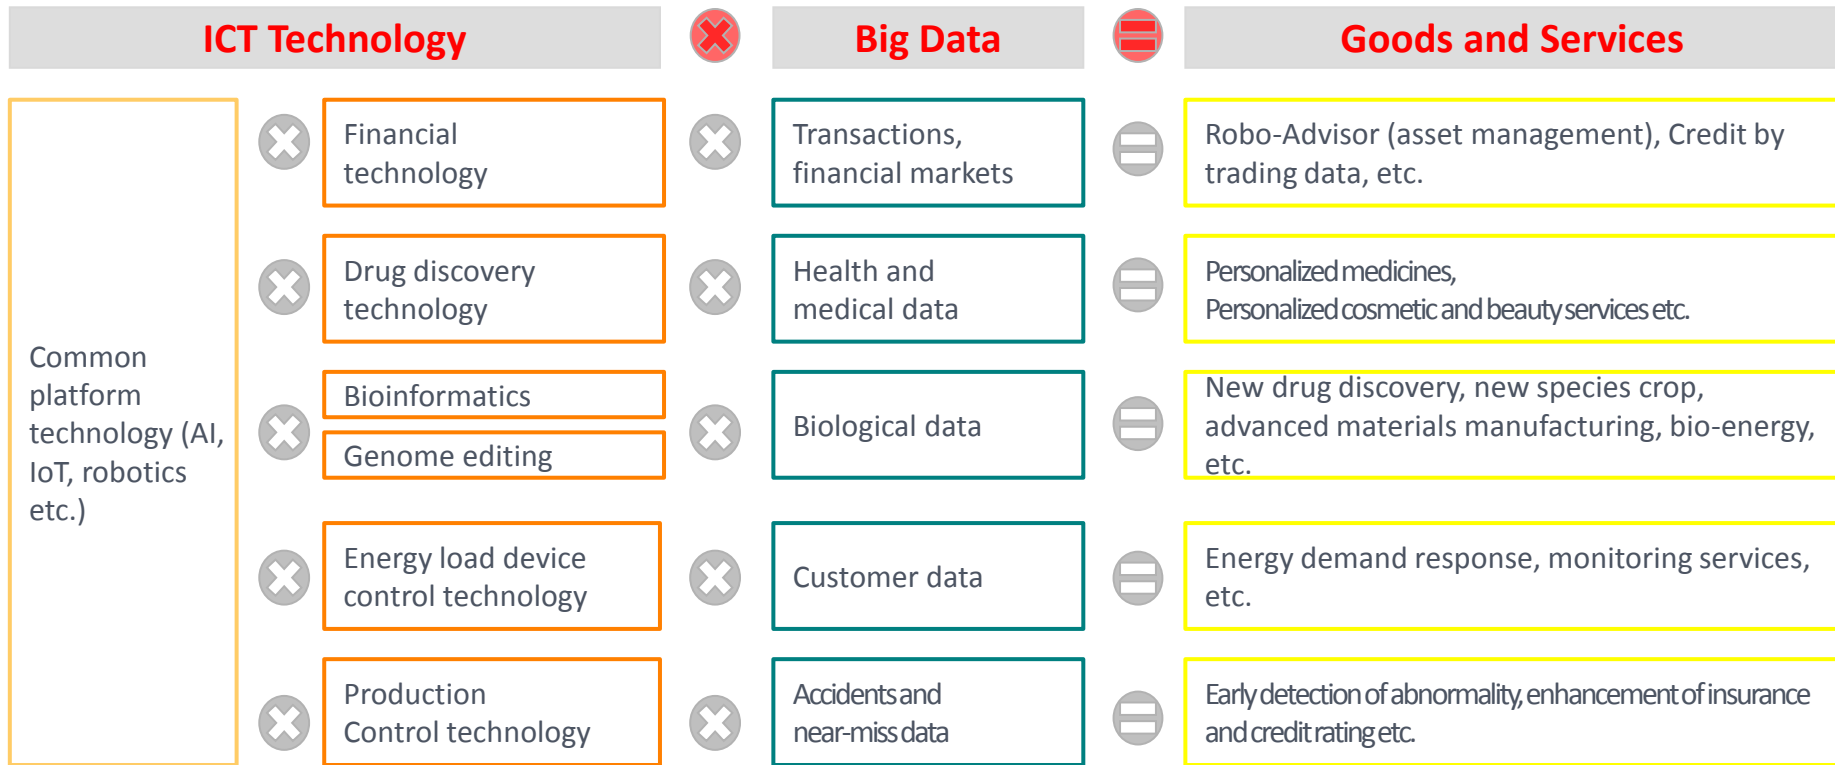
ICT Technology

Big Data

Goods and Services

Common platform technology (AI, IoT, robotics etc.)

Financial technology

Transactions, financial markets

Robo-Advisor (asset management), Credit by trading data, etc.

Drug discovery technology

Health and medical data

Personalized medicines, Personalized cosmetic and beauty services etc.

Bioinformatics

Genome editing

Biological data

New drug discovery, new species crop, advanced materials manufacturing, bio-energy, etc.

Energy load device control technology

Customer data

Energy demand response, monitoring services, etc.

Production Control technology

Accidents and near-miss data

Early detection of abnormality, enhancement of insurance and credit rating etc.